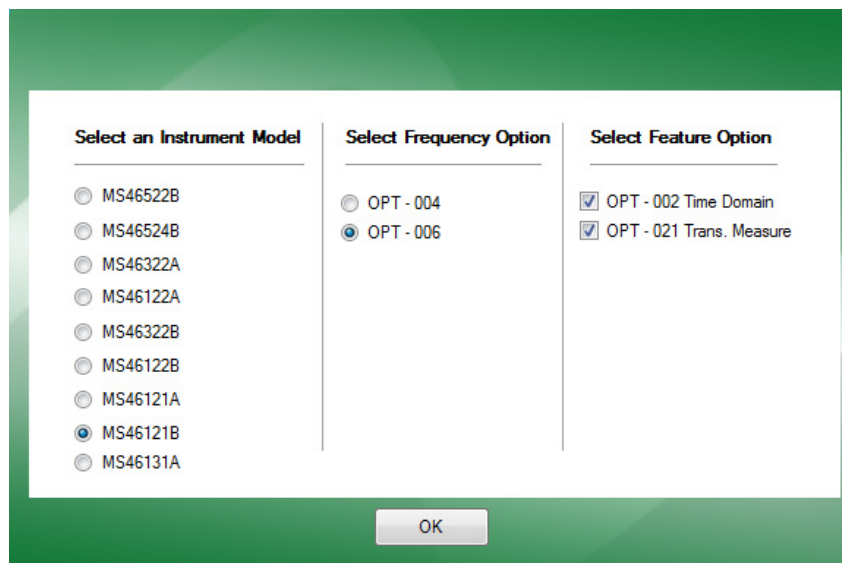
Select an Instrument Model

MS46522B
MS46524B
MS46322A
MS46122A
MS46322B
MS46122B
MS46121A
MS46121B
MS46131A

Select Frequency Option

OPT - 004
OPT - 006

Select Feature Option

OPT - 002 Time Domain
OPT - 021 Trans. Measure

OK